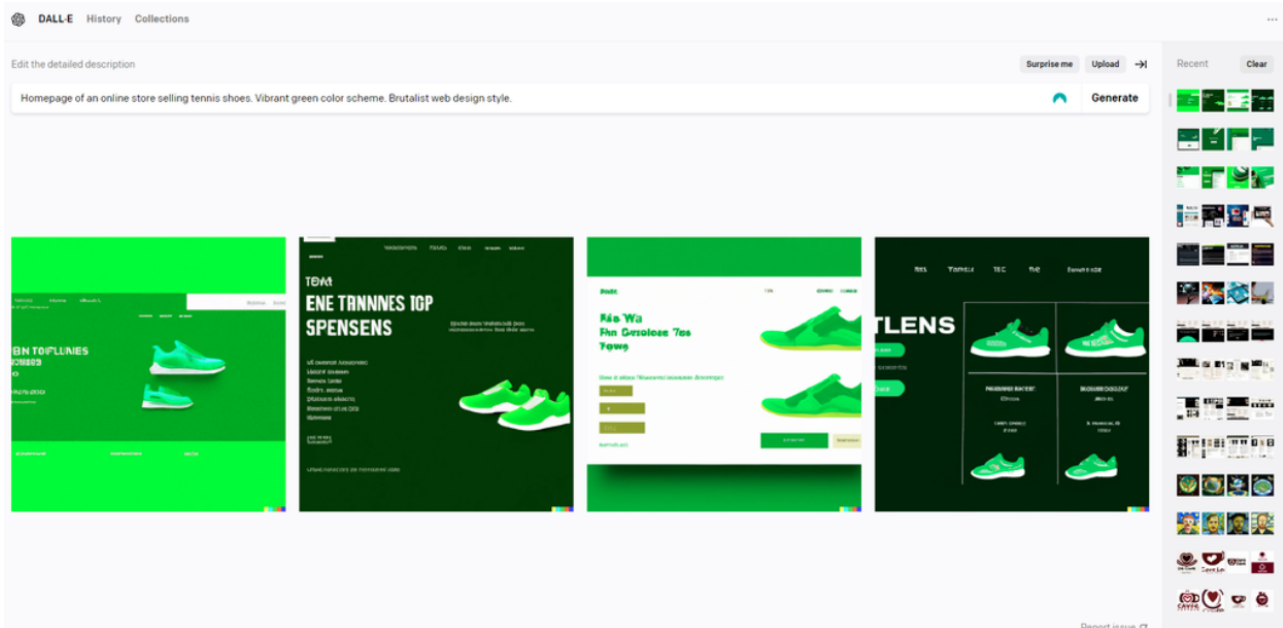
DALL·E History Collections

Edit the detailed description

Surprise me Upload

Homepage of an online store selling tennis shoes. Vibrant green color scheme. Brutalist web design style.

Generate

Recent Clear

BN TOIFLUNIES

TOAI
ENE TANNNES 1GP
SPENSENS

Rès Wa
Fhn Geroloee 7es
Towe

TLENS

Report issue